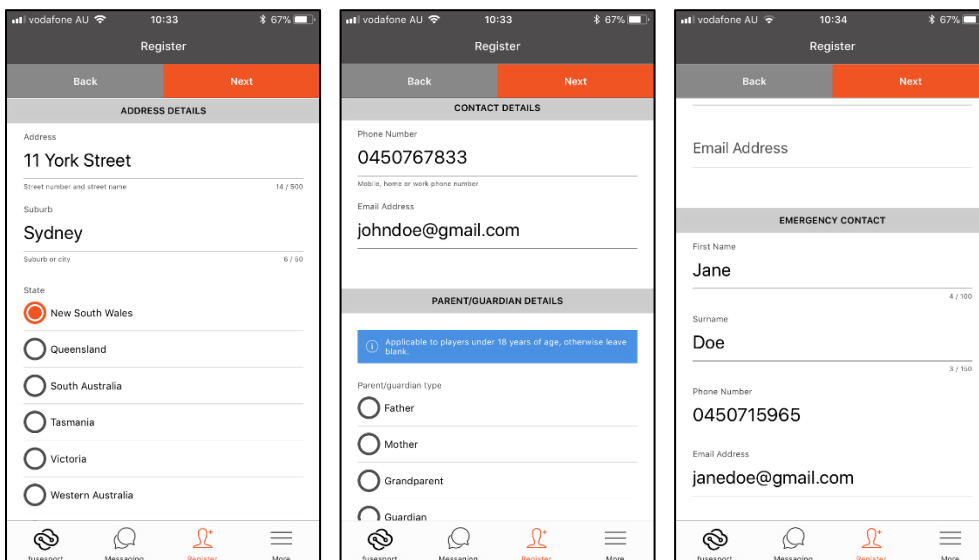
vodafone AU 10:33 67%

Register

Back

Next

ADDRESS DETAILS

Address

11 York Street

Street number and street name 14 / 500

Suburb

Sydney

Suburb or city 6 / 50

State

New South Wales

Queensland

South Australia

Tasmania

Victoria

Western Australia

fusesport Messaging Register More

vodafone AU 10:33 67%

Register

Back

Next

CONTACT DETAILS

Phone Number

0450767833

Mobile, home or work phone number

Email Address

johndoe@gmail.com

PARENT/GUARDIAN DETAILS

Applicable to players under 18 years of age, otherwise leave blank.

Parent/guardian type

Father

Mother

Grandparent

Guardian

fusesport Messaging Register More

vodafone AU 10:34 67%

Register

Back

Next

Email Address

EMERGENCY CONTACT

First Name

Jane

4 / 100

Surname

Doe

3 / 150

Phone Number

0450715965

Email Address

janedoe@gmail.com

fusesport Messaging Register More